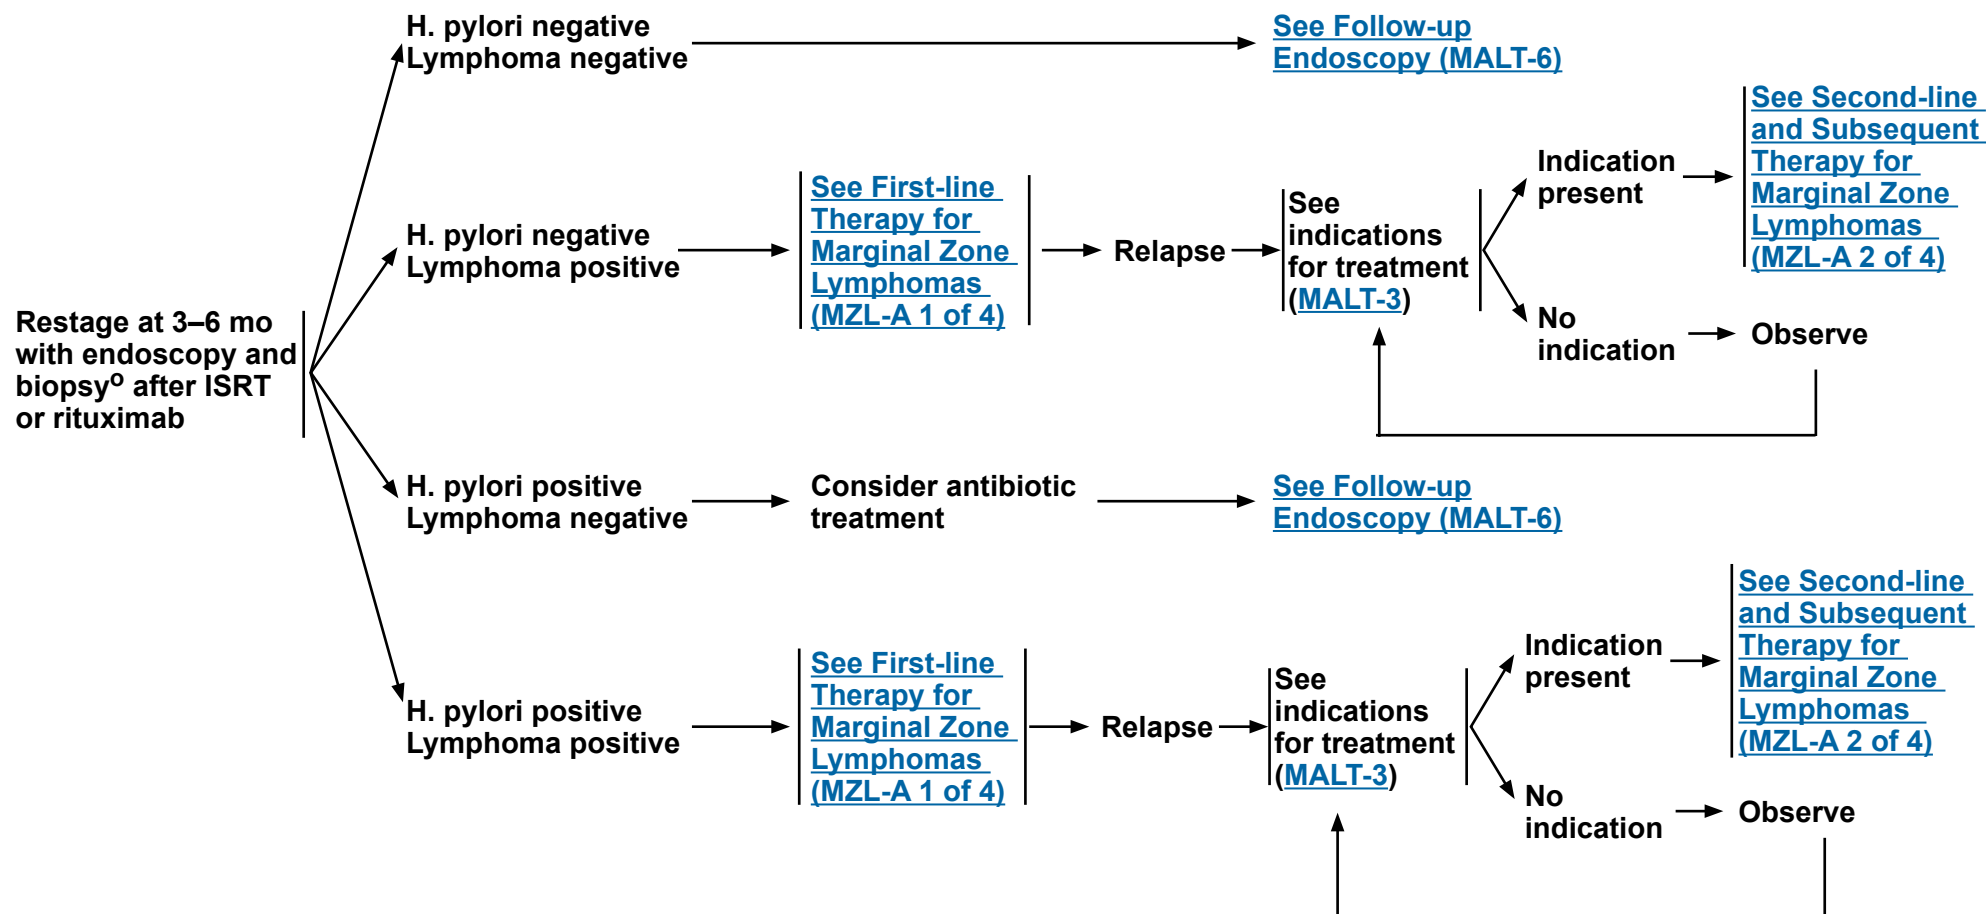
Restage at 3–6 mo with endoscopy and biopsy$^{o}$ after ISRT or rituximab

H. pylori negative Lymphoma negative

See Follow-up Endoscopy (MALT-6)

H. pylori negative Lymphoma positive

See First-line Therapy for Marginal Zone Lymphomas (MZL-A 1 of 4)

Relapse

See indications for treatment (MALT-3)

Indication present

See Second-line and Subsequent Therapy for Marginal Zone Lymphomas (MZL-A 2 of 4)

No indication

Observe

H. pylori positive Lymphoma negative

Consider antibiotic treatment

See Follow-up Endoscopy (MALT-6)

H. pylori positive Lymphoma positive

See First-line Therapy for Marginal Zone Lymphomas (MZL-A 1 of 4)

Relapse

See indications for treatment (MALT-3)

Indication present

See Second-line and Subsequent Therapy for Marginal Zone Lymphomas (MZL-A 2 of 4)

No indication

Observe